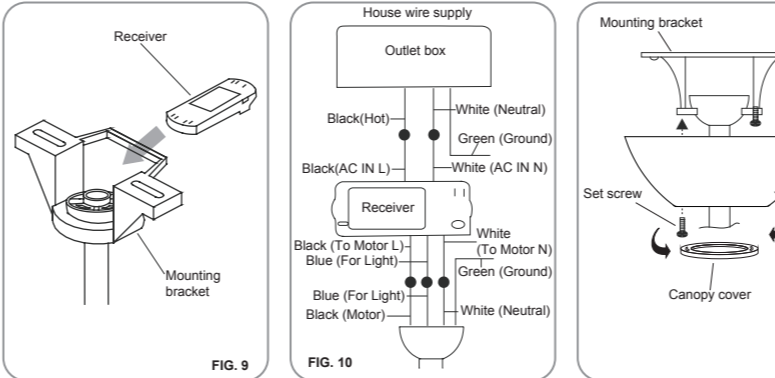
Receiver

Mounting bracket

FIG. 9

House wire supply

Outlet box

Black(Hot)

White (Neutral)

Green (Ground)

Black(AC IN L)

White (AC IN N)

Receiver

Black (To Motor L)

Blue (For Light)

White (To Motor N)

Green (Ground)

Blue (For Light)

Black (Motor)

White (Neutral)

FIG. 10

Mounting bracket

Set screw

Canopy cover